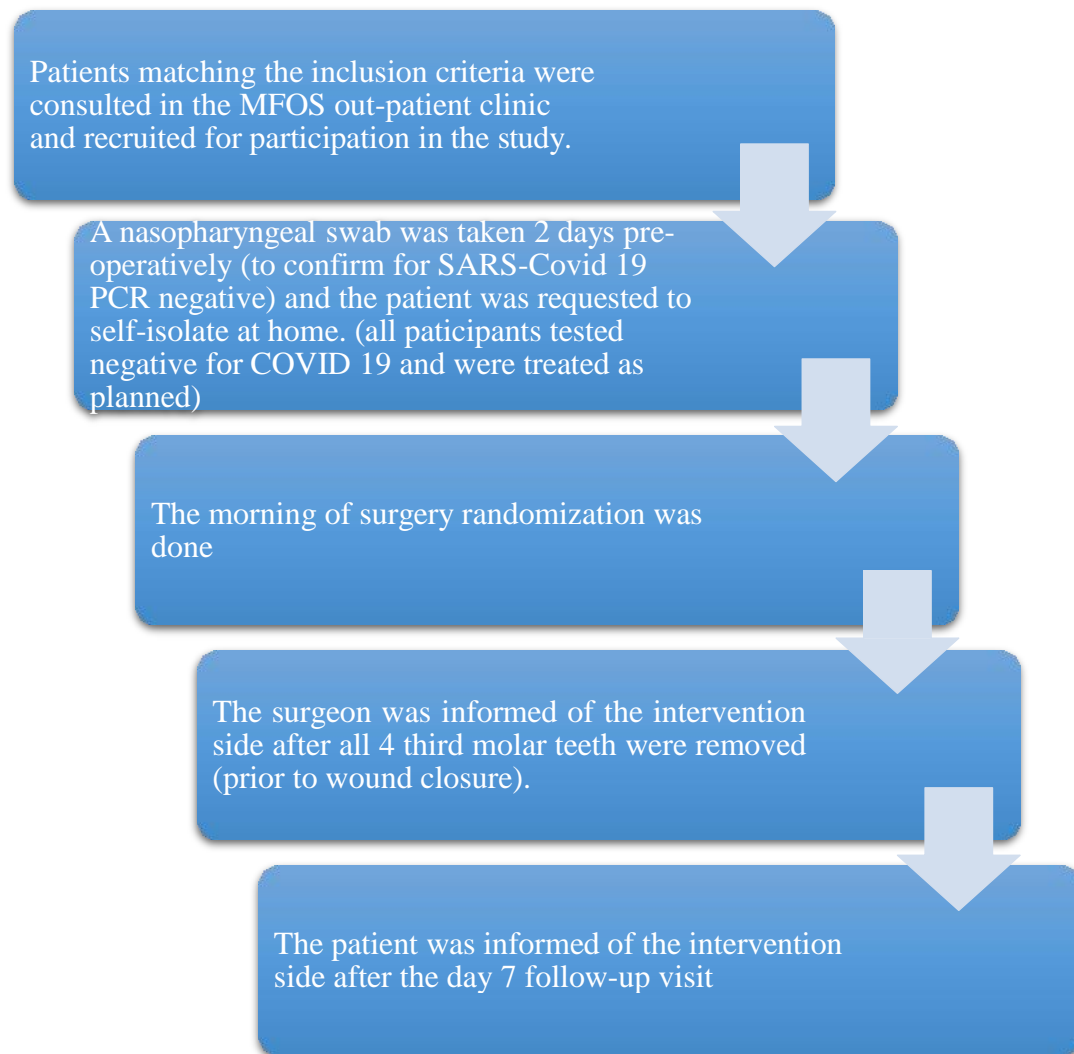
Patients matching the inclusion criteria were consulted in the MFOS out-patient clinic and recruited for participation in the study.

A nasopharyngeal swab was taken 2 days preoperatively (to confirm for SARS-Covid 19 PCR negative) and the patient was requested to self-isolate at home. (all paticipants tested negative for COVID 19 and were treated as planned)

The morning of surgery randomization was done

The surgeon was informed of the intervention side after all 4 third molar teeth were removed (prior to wound closure).

The patient was informed of the intervention side after the day 7 follow-up visit